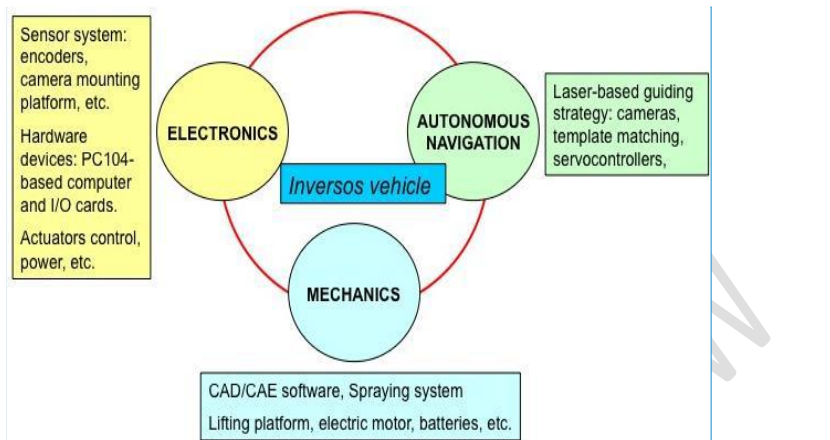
Sensor system: encoders, camera mounting platform, etc.

Hardware devices: PC104-based computer and I/O cards.

Actuators control, power, etc.

ELECTRONICS

AUTONOMOUS NAVIGATION

Laser-based guiding strategy: cameras, template matching, servocontrollers,

Inversos vehicle

MECHANICS

CAD/CAE software, Spraying system

Lifting platform, electric motor, batteries, etc.